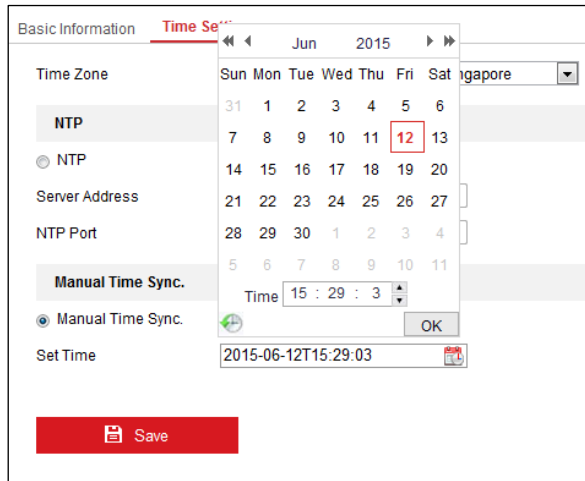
Basic Information Time Setti

Time Zone

NTP

NTP

Server Address

NTP Port

Manual Time Sync.

Manual Time Sync.

Set Time

Jun 2015

| Sun | Mon | Tue | Wed | Thu | Fri | Sat |
|---|---|---|---|---|---|---|
| 31 | 1 | 2 | 3 | 4 | 5 | 6 |
| 7 | 8 | 9 | 10 | 11 | 12 | 13 |
| 14 | 15 | 16 | 17 | 18 | 19 | 20 |
| 21 | 22 | 23 | 24 | 25 | 26 | 27 |
| 28 | 29 | 30 | 1 | 2 | 3 | 4 |
| 5 | 6 | 7 | 8 | 9 | 10 | 11 |

ngapore

Time 15 : 29 : 3

OK

2015-06-12T15:29:03

Save